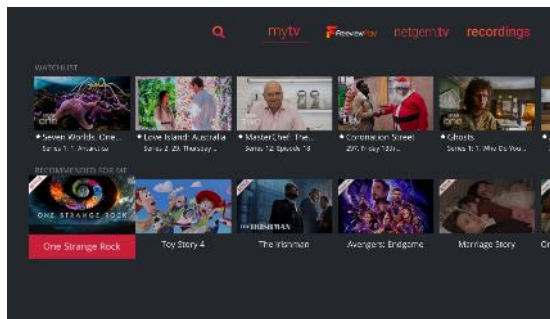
mytv FreeviewPlay netgem.tv recordings

WATCHLIST

Seven Worlds, One... Series 1: 1. Antarctica

Love Island: Australia Series 2: 29. Thursday...

MasterChef: The... Series 12: Episode 18

Coronation Street 27/, Friday 10th...

Ghosts Series 1: 1. Who Do You...

RECOMMENDED FOR ME

ONE STRANGE ROCK

One Strange Rock

Toy Story 4

THE IRISHMAN

The Irishman

Avengers: Endgame

Marriage Story